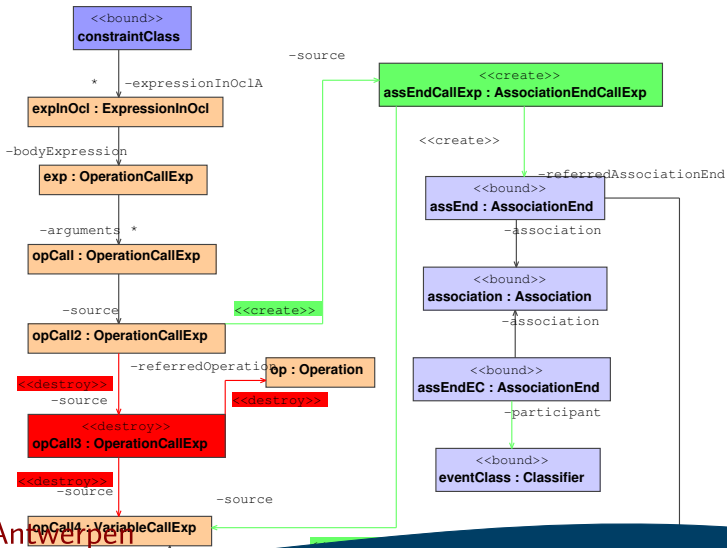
<<bound>>
constraintClass

* -expressionInOclA

explnOcl : ExpressionInOcl

-bodyExpression

exp : OperationCallExp

-arguments *

opCall : OperationCallExp

-source

opCall2 : OperationCallExp

-referredOperation

op : Operation

<<destroy>>

-source

<<destroy>>

<<destroy>>
opCall3 : OperationCallExp

<<destroy>>

-source

-source

opCall4 : VariableCallExp

Antwerpen

-source

<<create>>

<<create>>
assEndCallExp : AssociationEndCallExp

<<create>>

-referredAssociationEnd

<<bound>>
assEnd : AssociationEnd

-association

<<bound>>
association : Association

-association

<<bound>>
assEndEC : AssociationEnd

-participant

<<bound>>
eventClass : Classifier